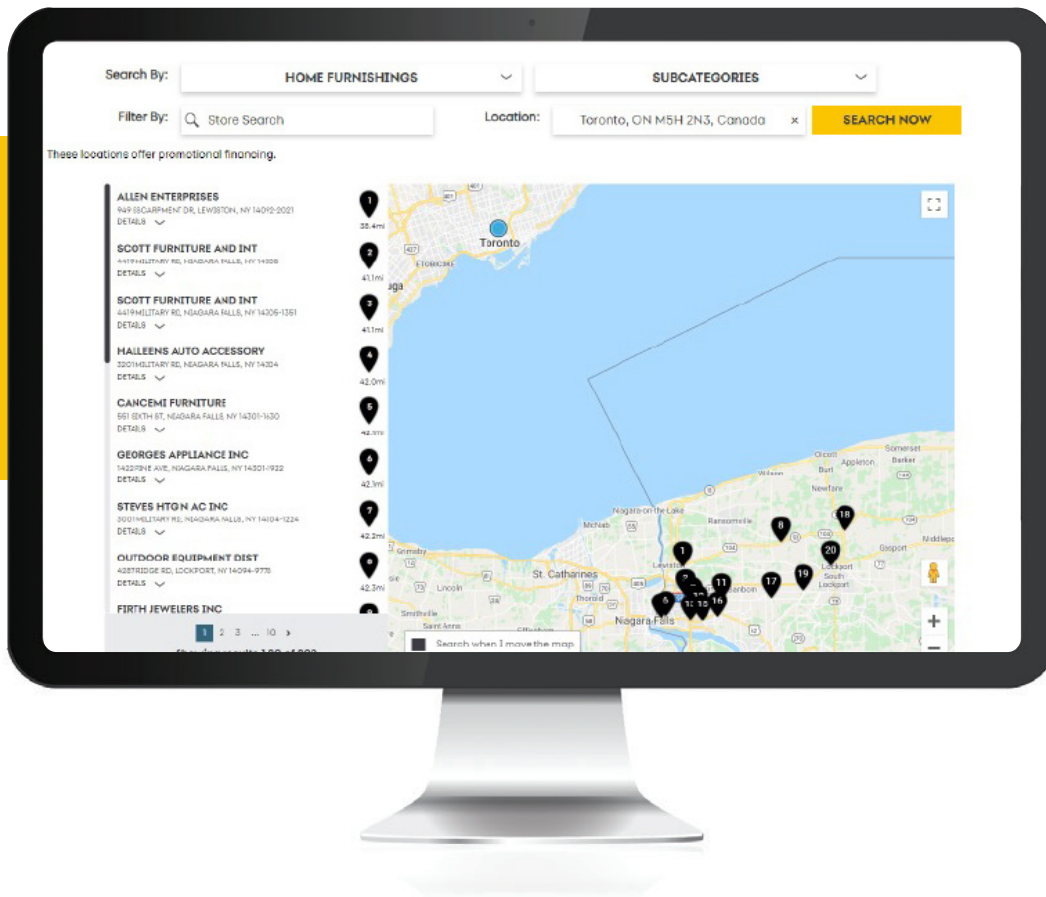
Search By: HOME FURNISHINGS SUBCATEGORIES

Filter By: Store Search Location: Toronto, ON M5H 2N3, Canada × SEARCH NOW

These locations offer promotional financing.

ALLEN ENTERPRISES
949 ESCARPMENT DR, LEWISTON, NY 14092-2021
DETAILS
38.4mi

SCOTT FURNITURE AND INT
4419 MILITARY RD, NIAGARA FALLS, NY 14305
DETAILS
41.1mi

SCOTT FURNITURE AND INT
4419 MILITARY RD, NIAGARA FALLS, NY 14305-1351
DETAILS
41.1mi

HALLEENS AUTO ACCESSORY
3201 MILITARY RD, NIAGARA FALLS, NY 14304
DETAILS
42.0mi

CANCEMI FURNITURE
551 SIXTH ST, NIAGARA FALLS, NY 14301-1630
DETAILS
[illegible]

GEORGES APPLIANCE INC
1422 PINE AVE, NIAGARA FALLS, NY 14301-1922
DETAILS
42.1mi

STEVES HTG N AC INC
3001 MILITARY RD, NIAGARA FALLS, NY 14304-1224
DETAILS
42.2mi

OUTDOOR EQUIPMENT DIST
4287 RIDGE RD, LOCKPORT, NY 14094-9778
DETAILS
42.3mi

FIRTH JEWELERS INC

1 2 3 ... 10 ›

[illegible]

Toronto
Etobicoke
Niagara-on-the-Lake
McNab
St. Catharines
Lincoln
Thorold
Niagara Falls
Lewiston
Ransomville
Wilson
Olcott
Appleton
Somerset
Barker
Burt
Newfane
Lockport
South Lockport
Gasport
Middleport
Sanborn
Smithville
Saint Anns
Grimsby
Search when I move the map
1 2 5 6 8 10 11 15 16 17 18 19 20
+
−